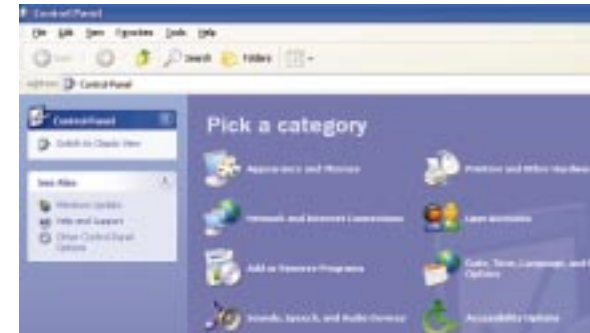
Control Panel

File Edit View Favorites Tools Help

Back Search Folders

Address Control Panel

Control Panel

Switch to Classic View

See Also

Windows Update

Help and Support

Other Control Panel Options

Pick a category

Appearance and Themes

Printers and Other Hardware

Network and Internet Connections

User Accounts

Add or Remove Programs

Date, Time, Language, and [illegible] Options

Sounds, Speech, and Audio Devices

Accessibility Options